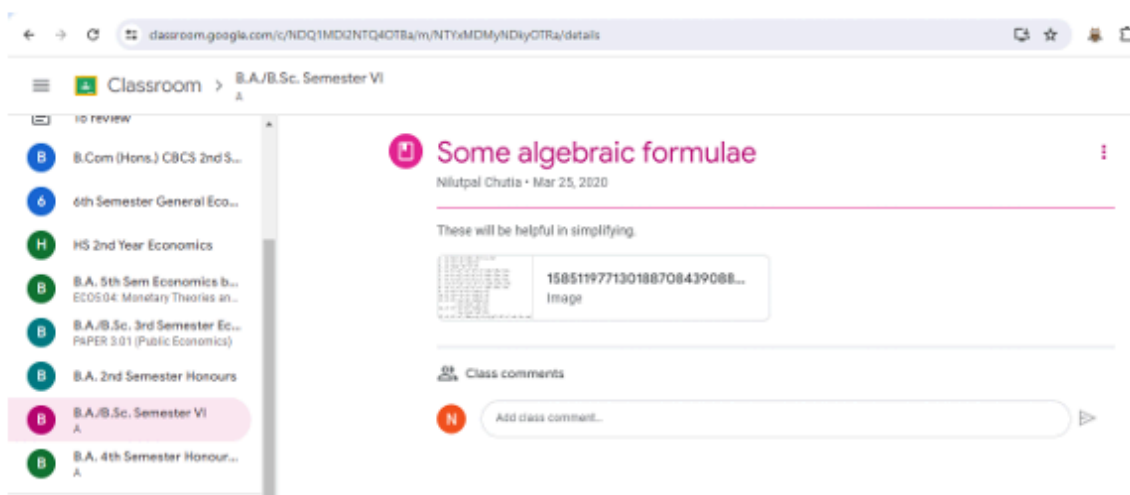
classroom.google.com/c/NDQ1MDI2NTQ4OTBa/m/NTYxMDMyNDkyOTRa/details

Classroom > B.A./B.Sc. Semester VI
A

To review

B B.Com (Hons.) CBCS 2nd S...

6 6th Semester General Eco...

H HS 2nd Year Economics

B B.A. 5th Sem Economics b...
ECO504: Monetary Theories an...

B B.A./B.Sc. 3rd Semester Ec...
PAPER 3.01 (Public Economics)

B B.A. 2nd Semester Honours

B B.A./B.Sc. Semester VI
A

B B.A. 4th Semester Honour...
A

Some algebraic formulae

Nilutpal Chutia • Mar 25, 2020

These will be helpful in simplifying.

15851197713018870843908...
Image

Class comments

N Add class comment...